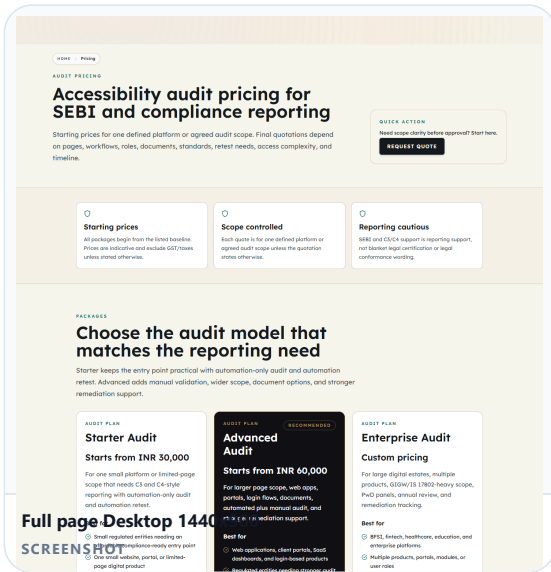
HOME › Pricing

AUDIT PRICING

Accessibility audit pricing for SEBI and compliance reporting

Starting prices for one defined platform or agreed audit scope. Final quotations depend on pages, workflows, roles, documents, standards, retest needs, access complexity, and timeline.

QUICK ACTION

Need scope clarity before approval? Start here.

REQUEST QUOTE

Starting prices

All packages begin from the listed baseline. Prices are indicative and exclude GST/taxes unless stated otherwise.

Scope controlled

Each quote is for one defined platform or agreed audit scope unless the quotation states otherwise.

Reporting cautious

SEBI and C3/C4 support is reporting support, not blanket legal certification or legal conformance wording.

PACKAGES

Choose the audit model that matches the reporting need

Starter keeps the entry point practical with automation-only audit and automation retest. Advanced adds manual validation, wider scope, document options, and stronger remediation support.

AUDIT PLAN

Starter Audit

Starts from INR 30,000

For one small platform or limited-page scope that needs C3 and C4-style reporting with automation-only audit and automation retest.

Best for

Small regulated entities needing an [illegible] compliance-ready entry point

One small website, portal, or limited-page digital product

AUDIT PLAN

RECOMMENDED

Advanced Audit

Starts from INR 60,000

For larger page scope, web apps, portals, login flows, documents, automated plus manual audit, and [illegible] remediation support.

Best for

Web applications, client portals, SaaS dashboards, and login-based products

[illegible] entities needing stronger audit

AUDIT PLAN

Enterprise Audit

Custom pricing

For large digital estates, multiple products, GIGW/IS 17802-heavy scope, PwD panels, annual review, and remediation tracking.

Best for

BFSI, fintech, healthcare, education, and enterprise platforms

Multiple products, portals, modules, or user roles

Full page Desktop 1440

SCREENSHOT